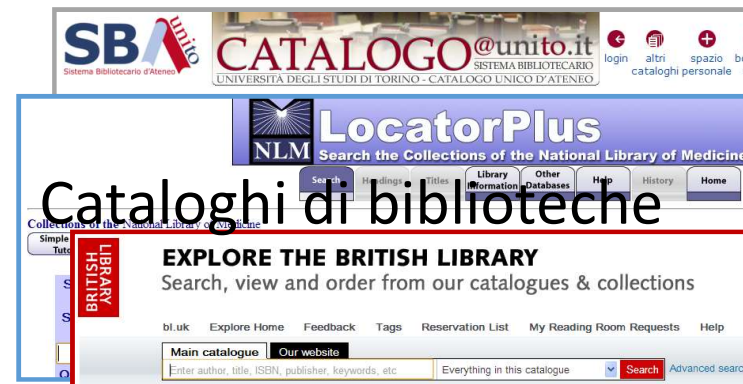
SBA unito
Sistema Bibliotecario d'Ateneo

CATALOGO@unito.it
SISTEMA BIBLIOTECARIO
UNIVERSITÀ DEGLI STUDI DI TORINO - CATALOGO UNICO D'ATENEO

login
altri cataloghi
spazio personale
b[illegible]

NLM
LocatorPlus
Search the Collections of the National Library of Medicine

Search
Headings
Titles
Library Information
Other Databases
Help
History
Home

Cataloghi di biblioteche

Collections of the National Library of Medicine
Simple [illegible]
Tuto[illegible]

S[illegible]
S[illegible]
O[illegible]

BRITISH LIBRARY

EXPLORE THE BRITISH LIBRARY
Search, view and order from our catalogues & collections

bl.uk
Explore Home
Feedback
Tags
Reservation List
My Reading Room Requests
Help

Main catalogue
Our website

Enter author, title, ISBN, publisher, keywords, etc
Everything in this catalogue
Search
Advanced searc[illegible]